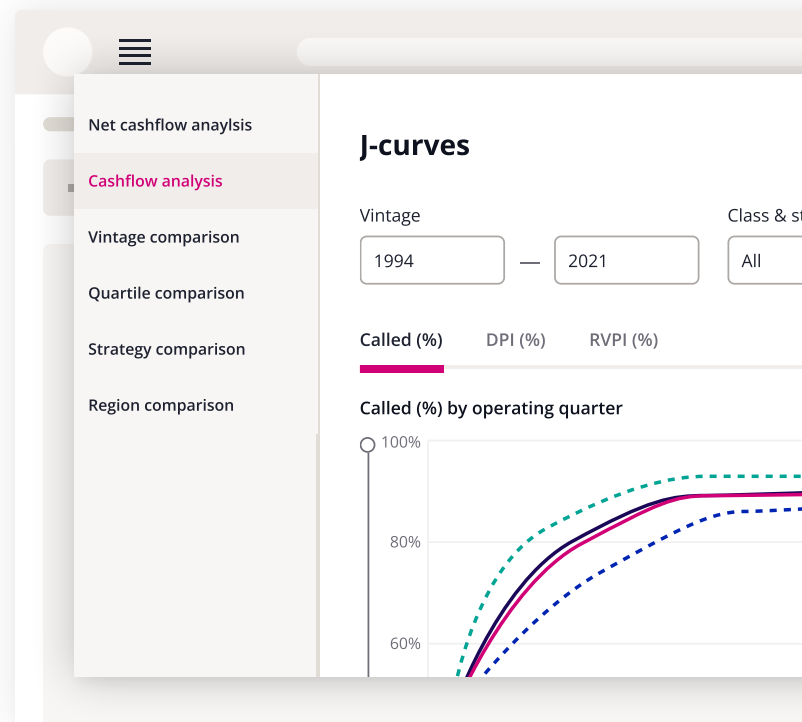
Net cashflow anaylsis

Cashflow analysis

Vintage comparison

Quartile comparison

Strategy comparison

Region comparison

J-curves

Vintage

1994 — 2021

Class & st

All

Called (%) DPI (%) RVPI (%)

Called (%) by operating quarter

100%

80%

60%